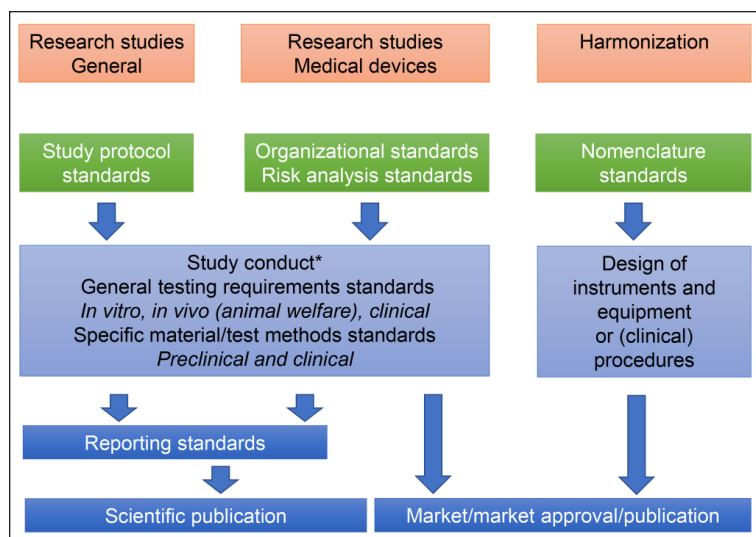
Research studies General

Research studies Medical devices

Harmonization

Study protocol standards

Organizational standards Risk analysis standards

Nomenclature standards

Study conduct*
General testing requirements standards
*In vitro, in vivo (animal welfare), clinical*
Specific material/test methods standards
*Preclinical and clinical*

Design of instruments and equipment or (clinical) procedures

Reporting standards

Scientific publication

Market/market approval/publication